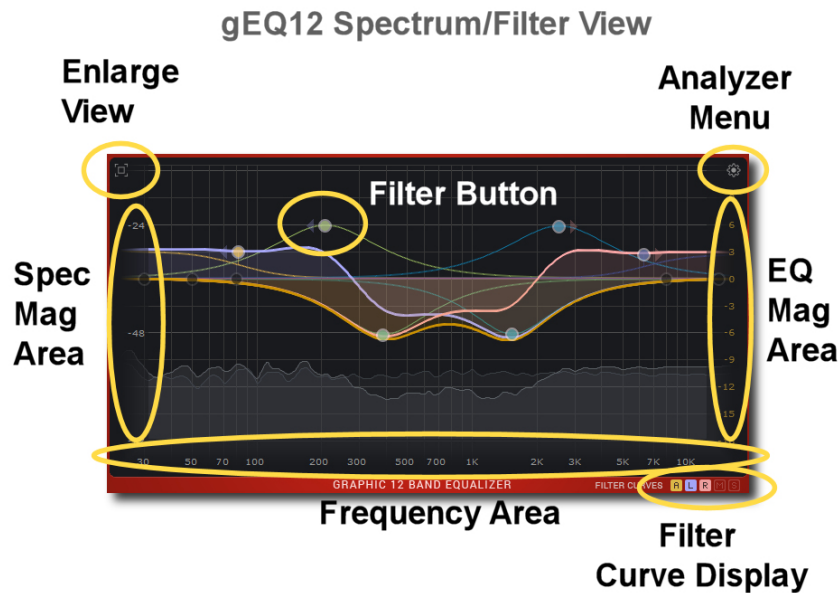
gEQ12 Spectrum/Filter View

Enlarge View

Analyzer Menu

Filter Button

Spec Mag Area

EQ Mag Area

-24

-48

6

3

0

-3

-6

-9

-12

15

30 50 70 100 200 300 500 700 1K 2K 3K 5K 7K 10K

GRAPHIC 12 BAND EQUALIZER

FILTER CURVES A L R M S

Frequency Area

Filter Curve Display